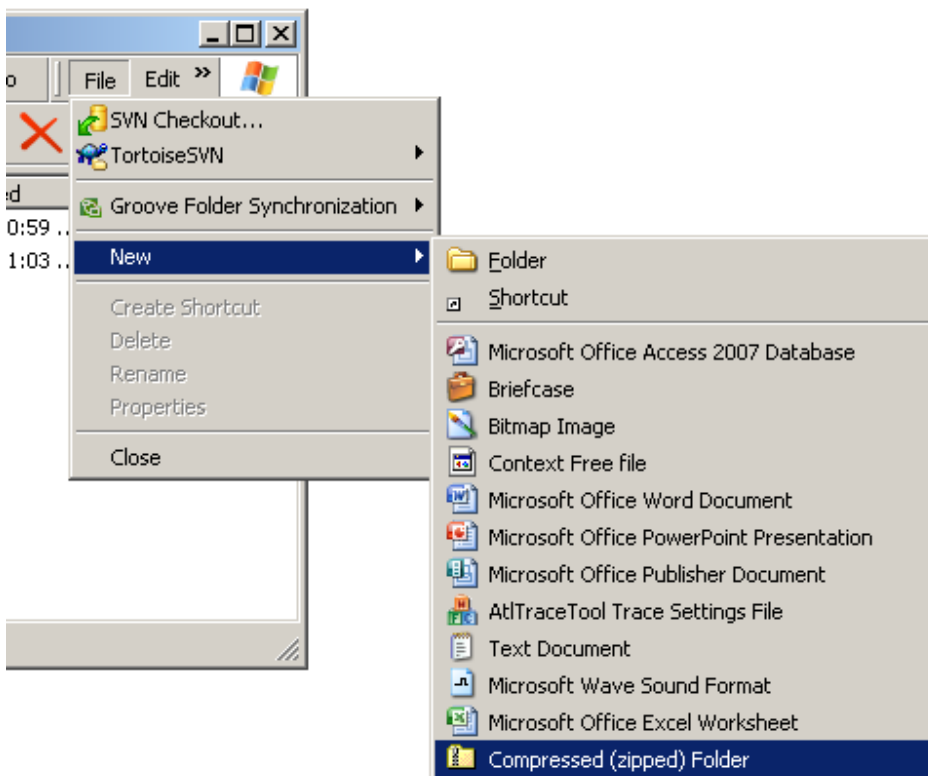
o
File
Edit »
ed
0:59 ...
1:03 ...
SVN Checkout...
TortoiseSVN
Groove Folder Synchronization
New
Create Shortcut
Delete
Rename
Properties
Close
Folder
Shortcut
Microsoft Office Access 2007 Database
Briefcase
Bitmap Image
Context Free file
Microsoft Office Word Document
Microsoft Office PowerPoint Presentation
Microsoft Office Publisher Document
AtlTraceTool Trace Settings File
Text Document
Microsoft Wave Sound Format
Microsoft Office Excel Worksheet
Compressed (zipped) Folder